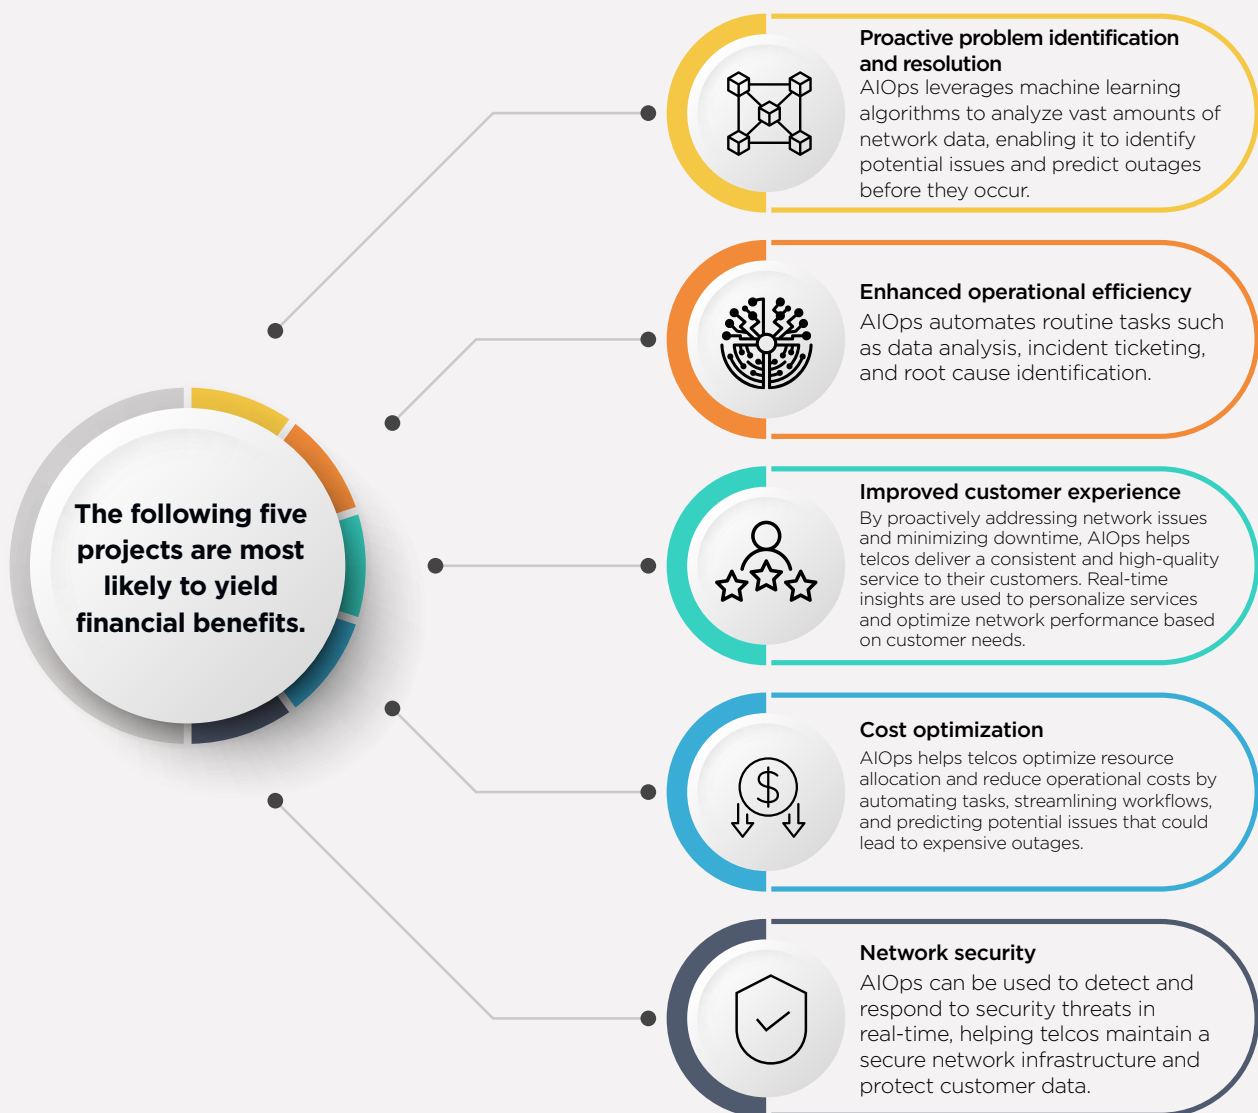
The following five projects are most likely to yield financial benefits.

Proactive problem identification and resolution
AIOps leverages machine learning algorithms to analyze vast amounts of network data, enabling it to identify potential issues and predict outages before they occur.

Enhanced operational efficiency
AIOps automates routine tasks such as data analysis, incident ticketing, and root cause identification.

Improved customer experience
By proactively addressing network issues and minimizing downtime, AIOps helps telcos deliver a consistent and high-quality service to their customers. Real-time insights are used to personalize services and optimize network performance based on customer needs.

Cost optimization
AIOps helps telcos optimize resource allocation and reduce operational costs by automating tasks, streamlining workflows, and predicting potential issues that could lead to expensive outages.

Network security
AIOps can be used to detect and respond to security threats in real-time, helping telcos maintain a secure network infrastructure and protect customer data.